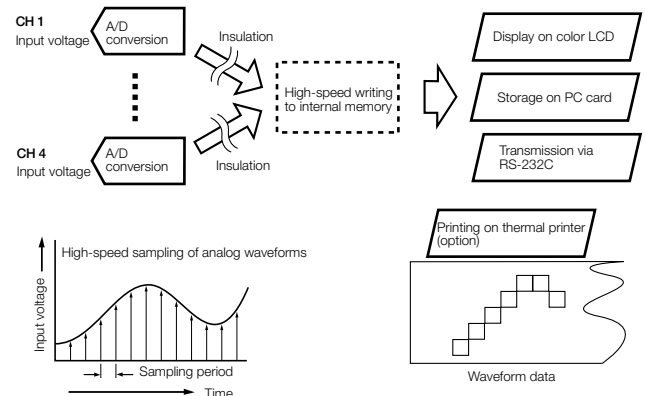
CH 1
Input voltage

A/D conversion

Insulation

CH 4
Input voltage

A/D conversion

Insulation

High-speed writing to internal memory

Display on color LCD

Storage on PC card

Transmission via RS-232C

High-speed sampling of analog waveforms

Input voltage

Sampling period

Time

Printing on thermal printer (option)

Waveform data